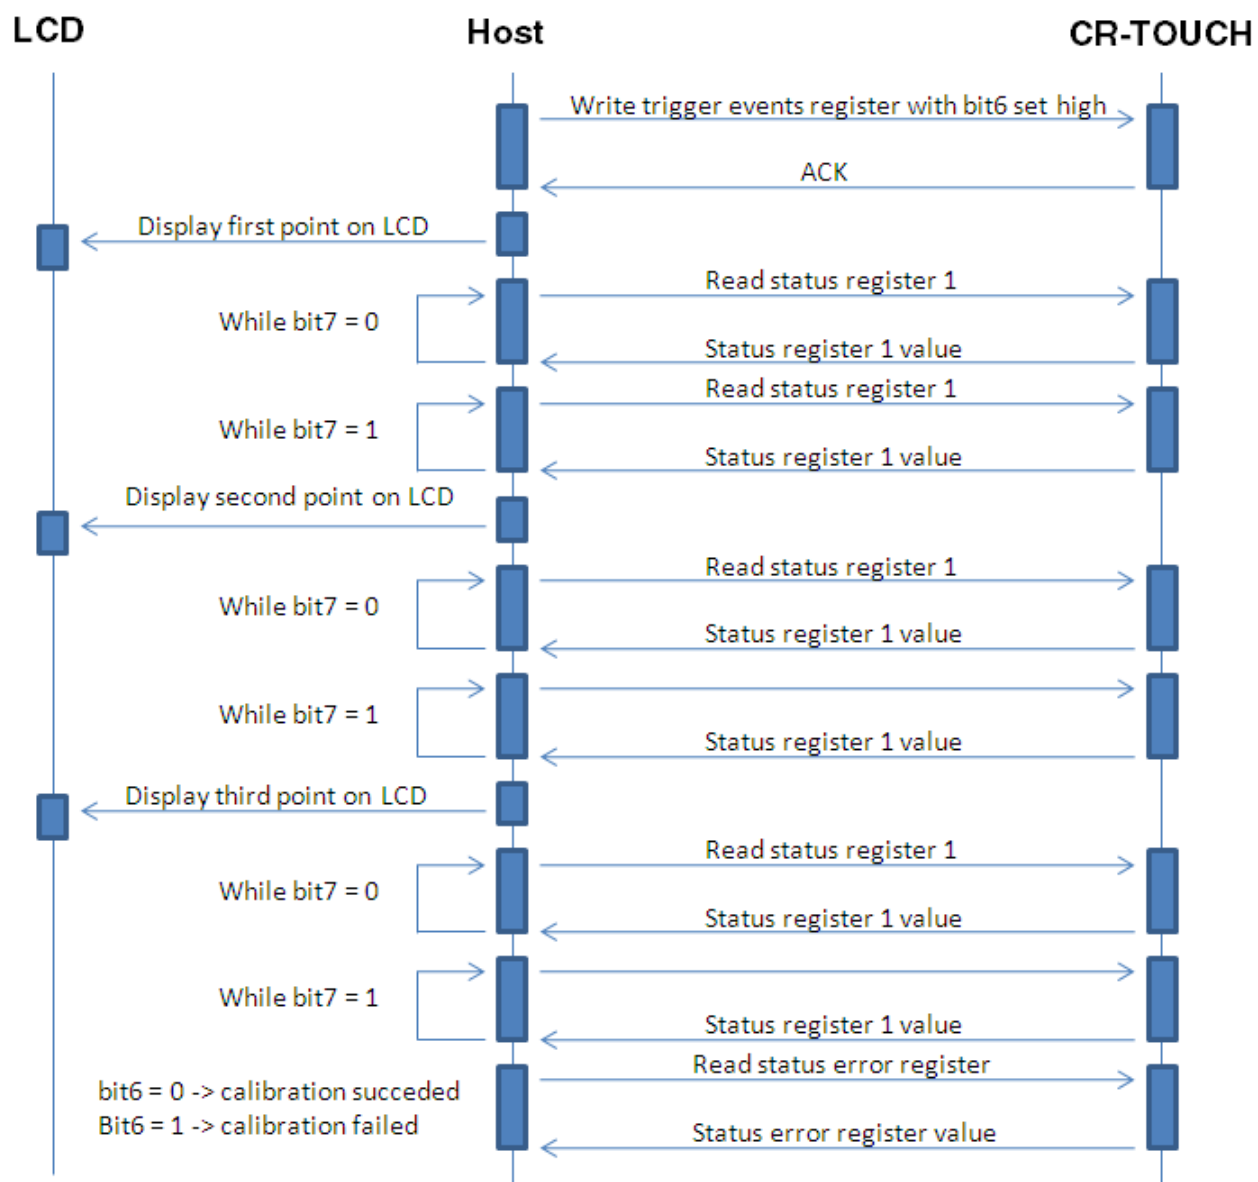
LCD

Host

CR-TOUCH

Write trigger events register with bit6 set high

ACK

Display first point on LCD

Read status register 1

While bit7 = 0

Status register 1 value

Read status register 1

While bit7 = 1

Status register 1 value

Display second point on LCD

Read status register 1

While bit7 = 0

Status register 1 value

While bit7 = 1

Status register 1 value

Display third point on LCD

Read status register 1

While bit7 = 0

Status register 1 value

While bit7 = 1

Status register 1 value

Read status error register

bit6 = 0 -> calibration succeded
Bit6 = 1 -> calibration failed

Status error register value